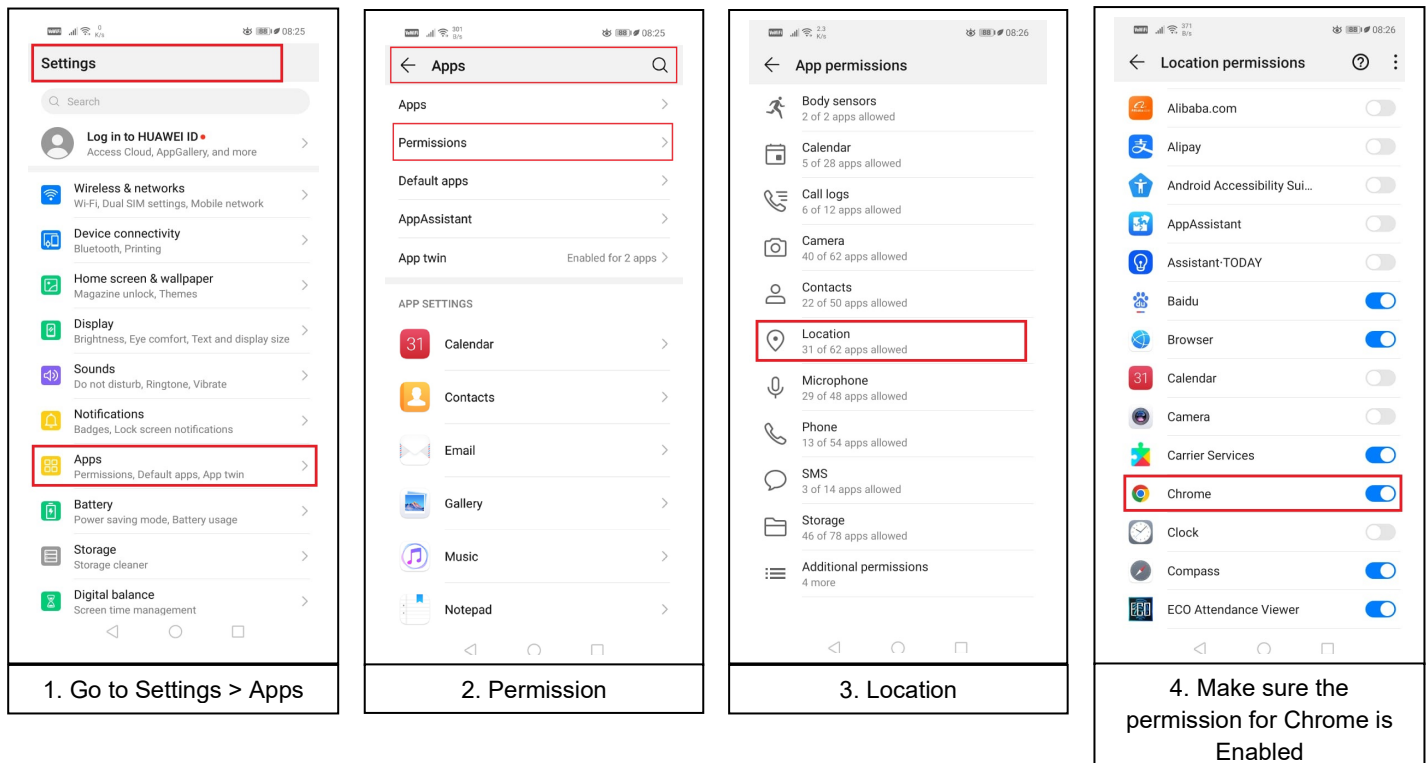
08:25

Settings

Search

Log in to HUAWEI ID
Access Cloud, AppGallery, and more

Wireless & networks
Wi-Fi, Dual SIM settings, Mobile network

Device connectivity
Bluetooth, Printing

Home screen & wallpaper
Magazine unlock, Themes

Display
Brightness, Eye comfort, Text and display size

Sounds
Do not disturb, Ringtone, Vibrate

Notifications
Badges, Lock screen notifications

Apps
Permissions, Default apps, App twin

Battery
Power saving mode, Battery usage

Storage
Storage cleaner

Digital balance
Screen time management

1. Go to Settings > Apps

08:25

Apps

Apps

Permissions

Default apps

AppAssistant

App twin Enabled for 2 apps

APP SETTINGS

31 Calendar

Contacts

Email

Gallery

Music

Notepad

2. Permission

08:26

App permissions

Body sensors
2 of 2 apps allowed

Calendar
5 of 28 apps allowed

Call logs
6 of 12 apps allowed

Camera
40 of 62 apps allowed

Contacts
22 of 50 apps allowed

Location
31 of 62 apps allowed

Microphone
29 of 48 apps allowed

Phone
13 of 54 apps allowed

SMS
3 of 14 apps allowed

Storage
46 of 78 apps allowed

Additional permissions
4 more

3. Location

08:26

Location permissions

Alibaba.com

Alipay

Android Accessibility Sui...

AppAssistant

Assistant·TODAY

Baidu

Browser

31 Calendar

Camera

Carrier Services

Chrome

Clock

Compass

ECO Attendance Viewer

4. Make sure the permission for Chrome is Enabled